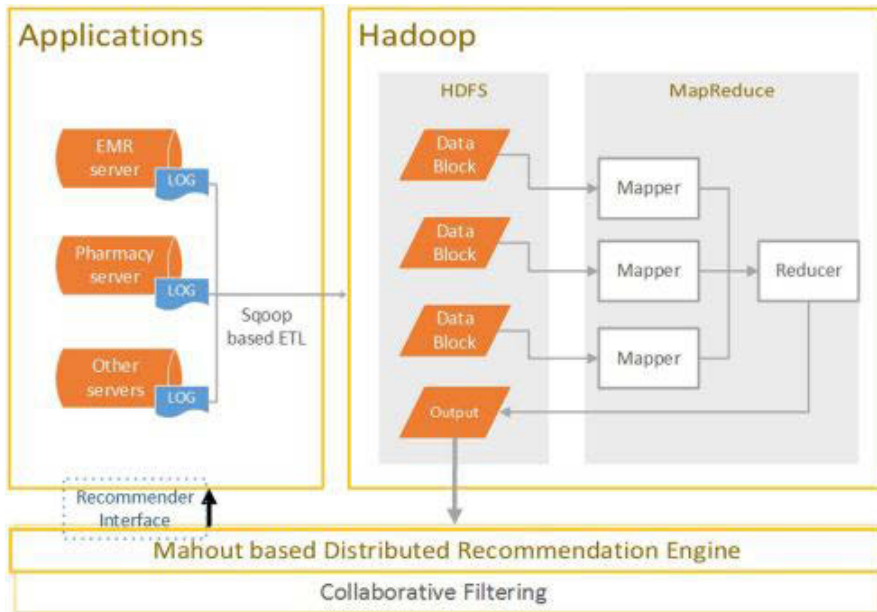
Applications

EMR server
LOG

Pharmacy server
LOG

Other servers
LOG

Sqoop based ETL

Hadoop

HDFS

Data Block

Data Block

Data Block

Output

MapReduce

Mapper

Mapper

Mapper

Reducer

Recommender Interface

Mahout based Distributed Recommendation Engine

Collaborative Filtering